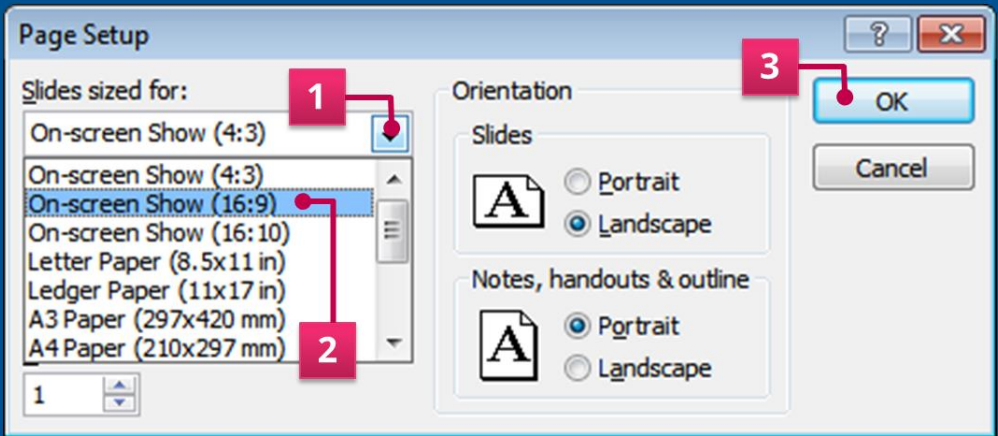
Page Setup

?

Slides sized for:

1

On-screen Show (4:3)

On-screen Show (4:3)
On-screen Show (16:9)
On-screen Show (16:10)
Letter Paper (8.5x11 in)
Ledger Paper (11x17 in)
A3 Paper (297x420 mm)
A4 Paper (210x297 mm)

2

1

Orientation

Slides

A

Portrait
Landscape

Notes, handouts & outline

A

Portrait
Landscape

3

OK

Cancel